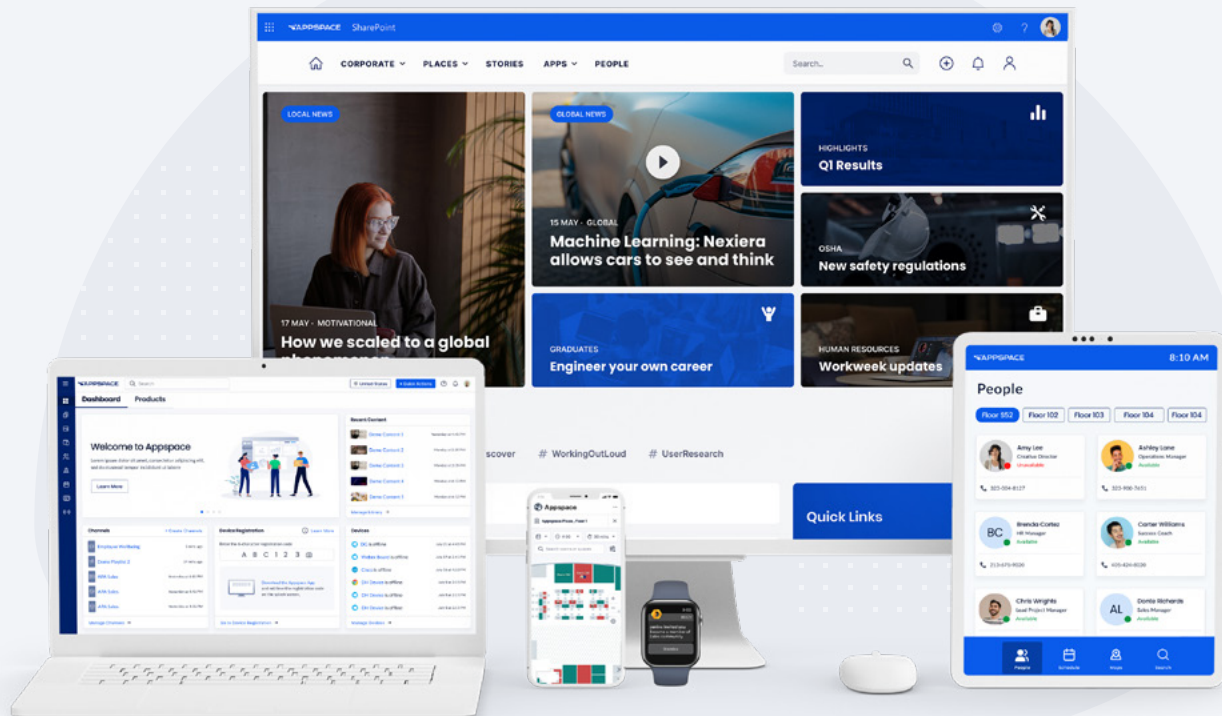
APPSPACE SharePoint

CORPORATE PLACES STORIES APPS PEOPLE

Search...

LOCAL NEWS

17 MAY · MOTIVATIONAL

How we scaled to a global phenomenon

GLOBAL NEWS

15 MAY · GLOBAL

Machine Learning: Nexiera allows cars to see and think

HIGHLIGHTS

Q1 Results

OSHA

New safety regulations

GRADUATES

Engineer your own career

HUMAN RESOURCES

Workweek updates

scover # WorkingOutLoud # UserResearch

Quick Links

APPSPACE

Dashboard Products

Welcome to Appspace

Learn More

Recent Content

Demo Content 1

Demo Content 2

Demo Content 3

Demo Content 4

Demo Content 5

Channels

Employee Wellbeing

Demo Playlist 2

APAC Sales

APAC Sales

APAC Sales

Device Registration

A B C 1 2 3

Devices

Appspace

APPSPACE 8:10 AM

People

Floor 552 Floor 102 Floor 103 Floor 104 Floor 104

Amy Lee
Creative Director
Unavailable

Ashley Lane
Operations Manager
Available

BC
Brenda Cortez
HR Manager
Available

Carter Williams
Success Coach
Available

Chris Wright
Lead Project Manager
Available

AL
Donte Richards
Sales Manager
Available

People Schedule Maps Search